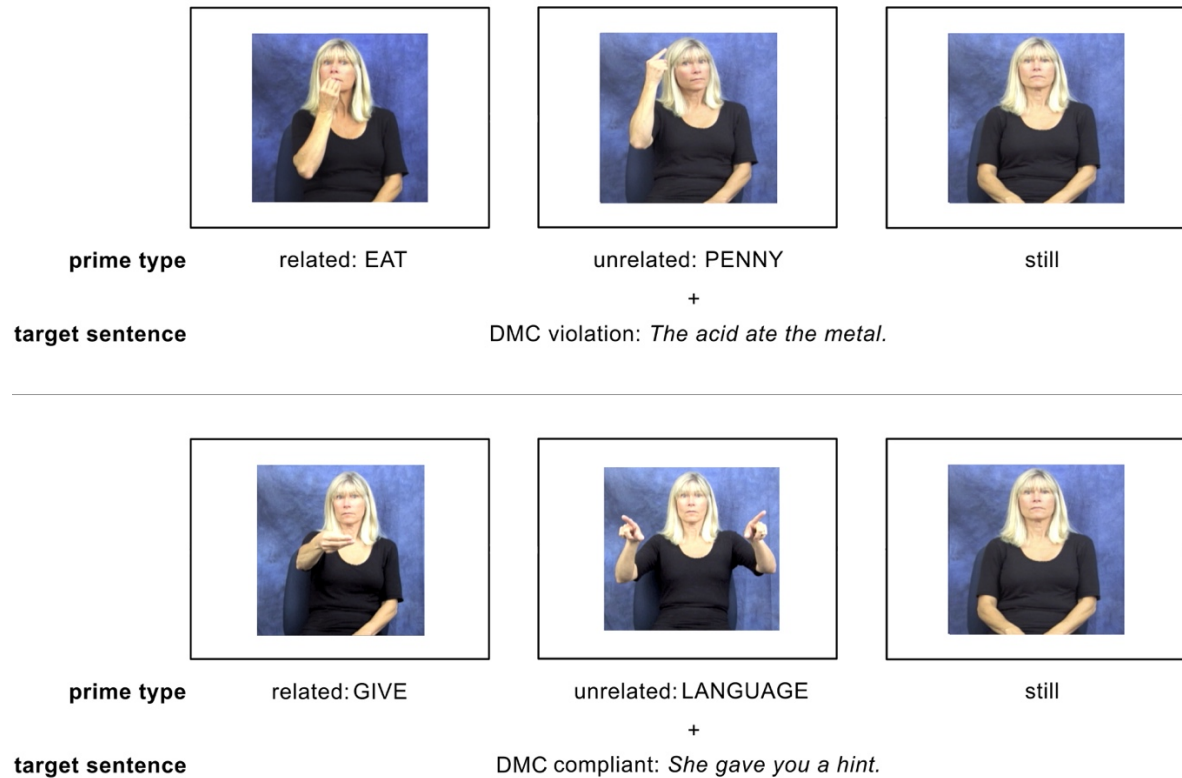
prime type related: EAT unrelated: PENNY still

+

target sentence DMC violation: *The acid ate the metal.*

prime type related: GIVE unrelated: LANGUAGE still

+

target sentence DMC compliant: *She gave you a hint.*